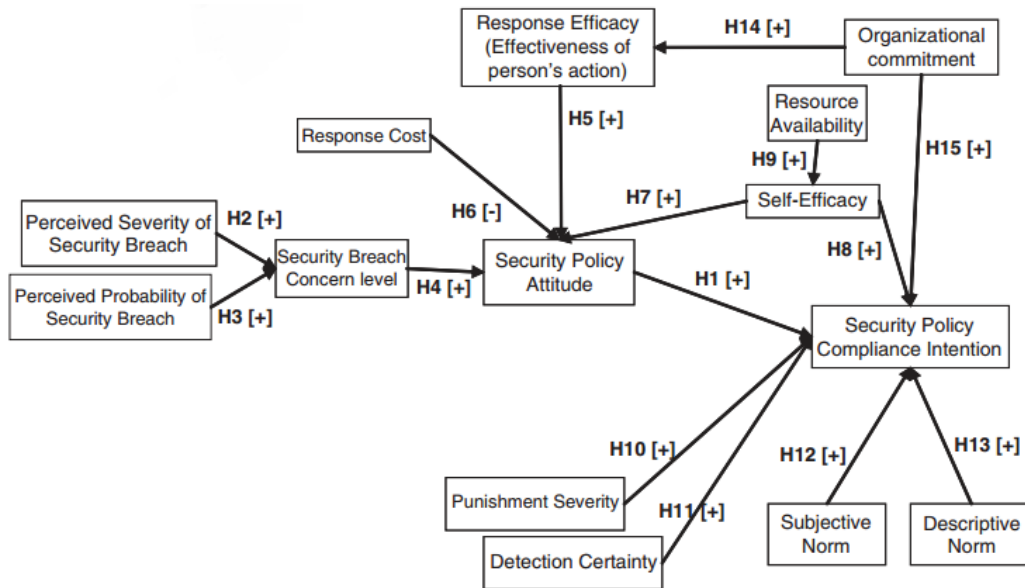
Response Efficacy (Effectiveness of person's action)

H14 [+]

Organizational commitment

H5 [+]

Resource Availability

Response Cost

H9 [+]

H15 [+]

H6 [-]

H7 [+]

Self-Efficacy

Perceived Severity of Security Breach

H2 [+]

Security Breach Concern level

Security Policy Attitude

H8 [+]

Perceived Probability of Security Breach

H3 [+]

H4 [+]

H1 [+]

Security Policy Compliance Intention

H10 [+]

H12 [+]

H13 [+]

Punishment Severity

H11 [+]

Subjective Norm

Descriptive Norm

Detection Certainty